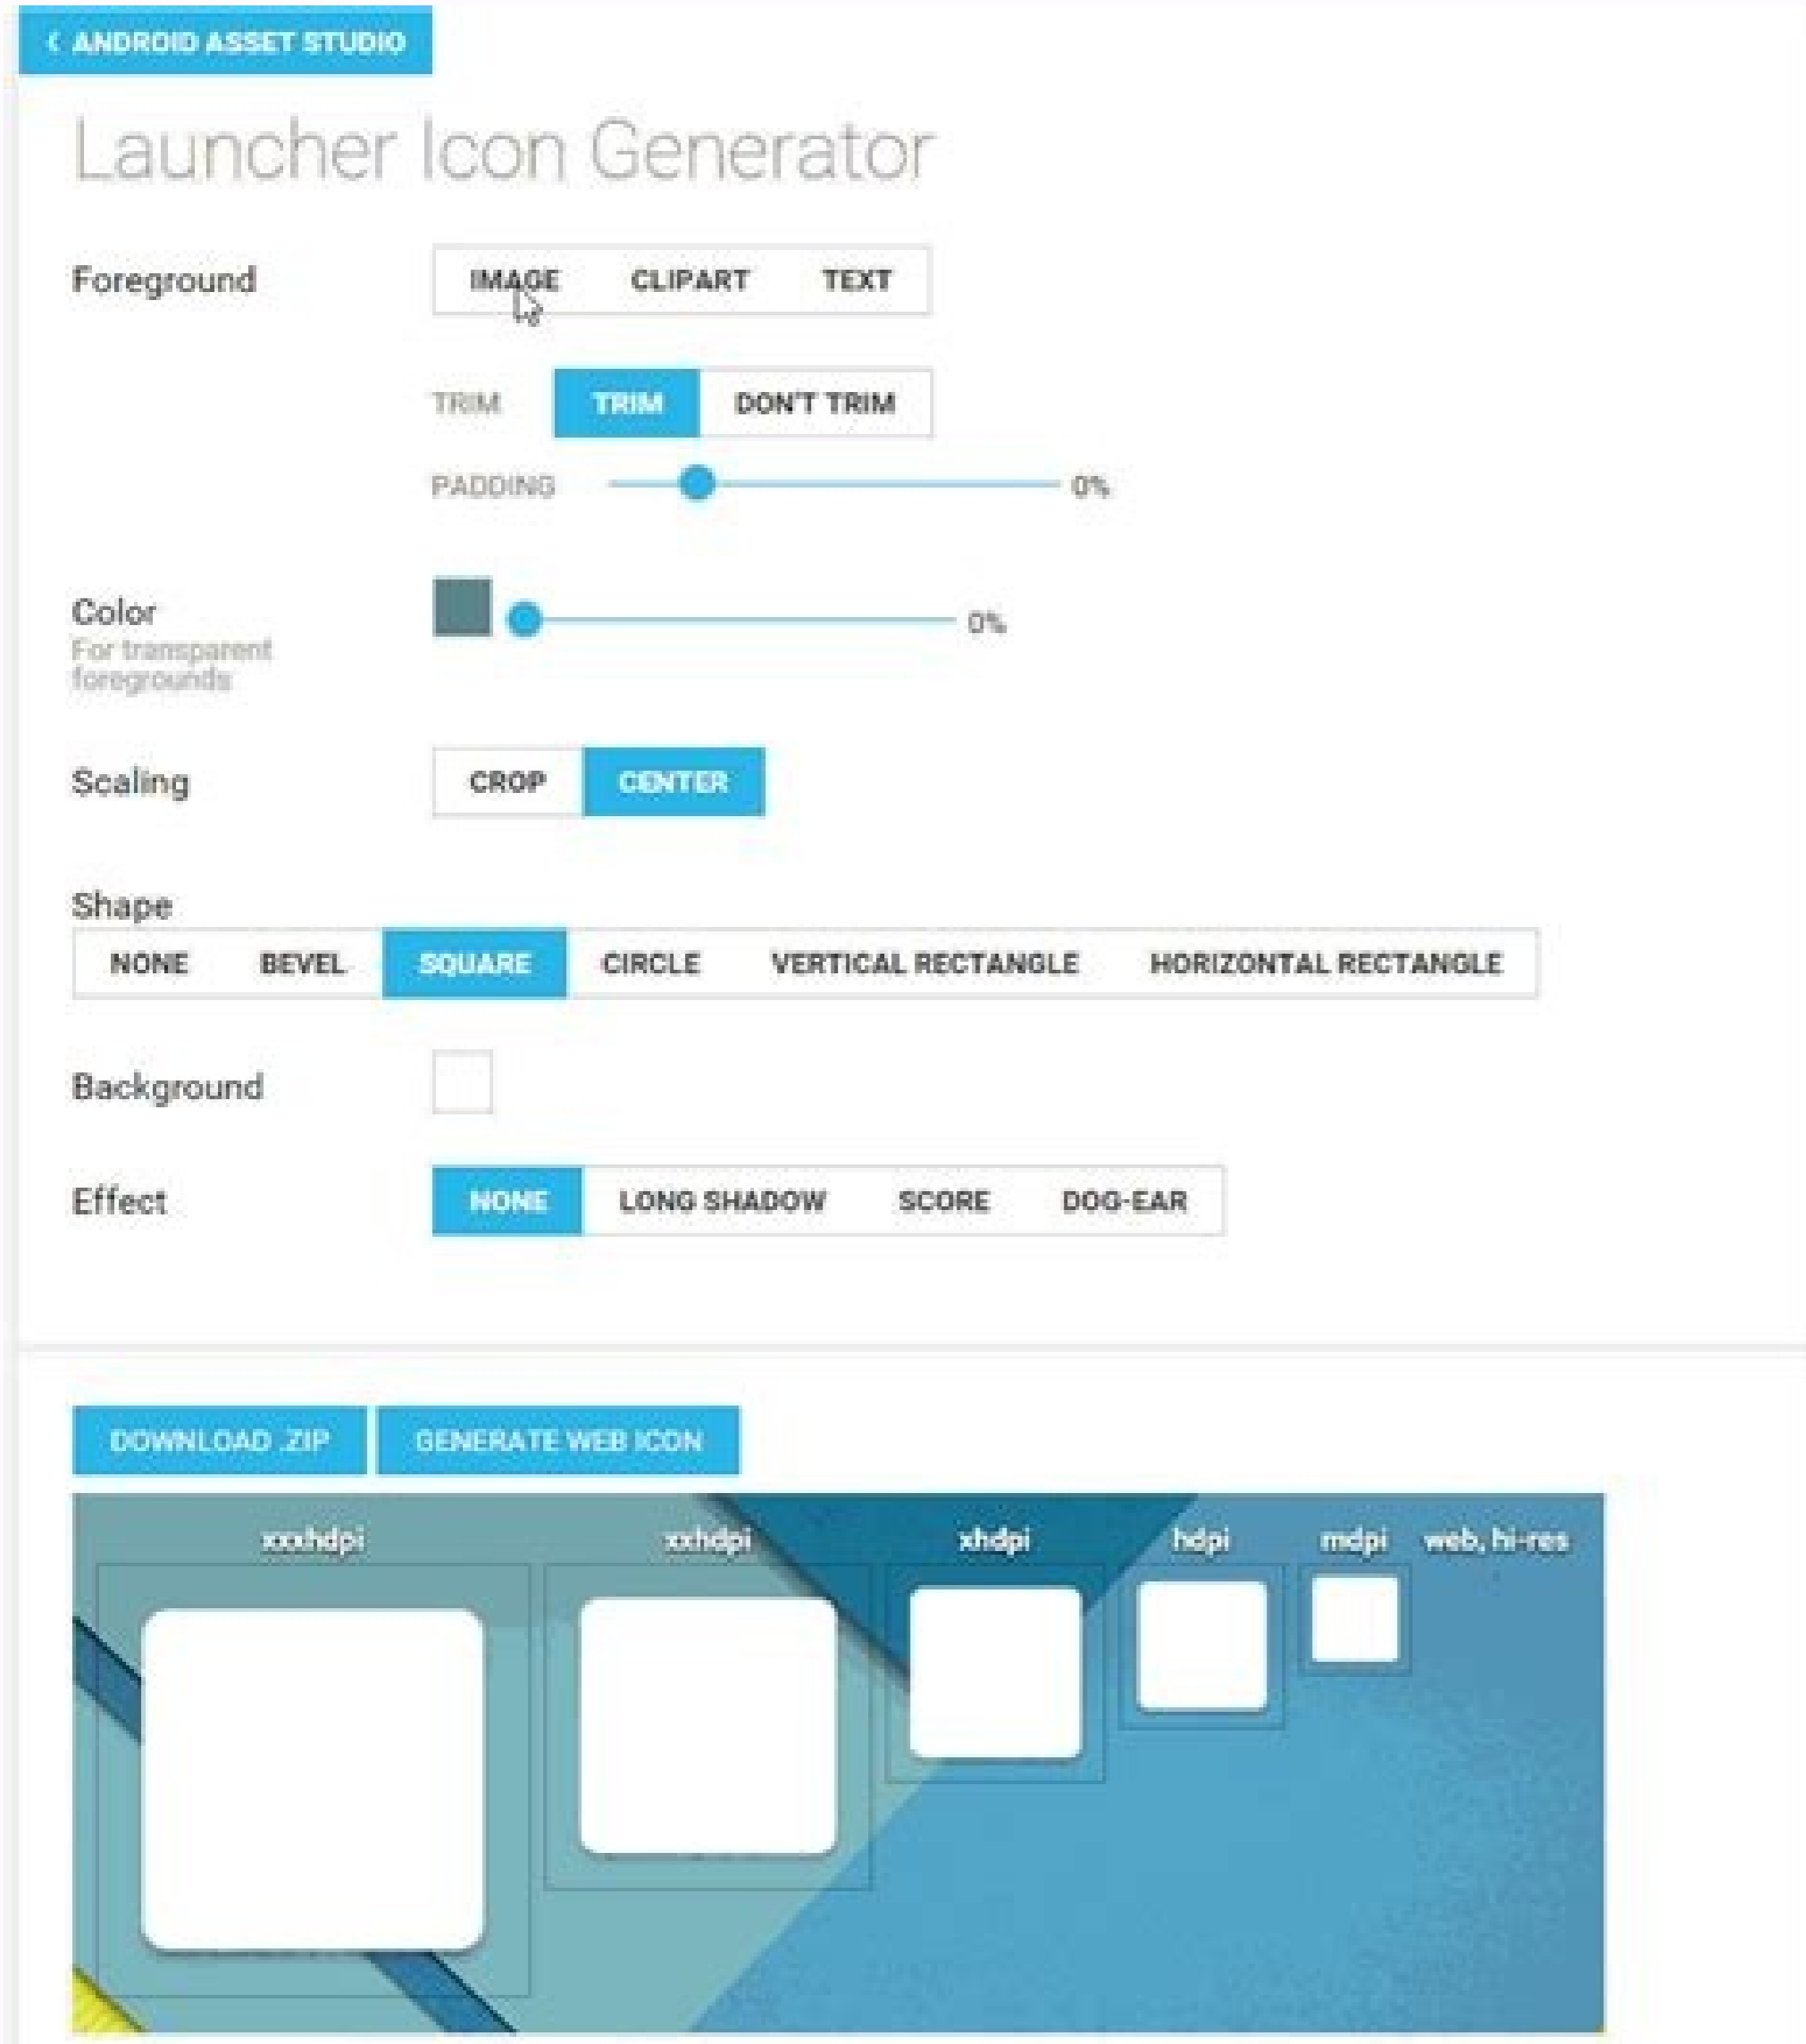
‹ ANDROID ASSET STUDIO

Launcher Icon Generator

Foreground

IMAGE CLIPART TEXT

TRIM TRIM DON'T TRIM

PADDING 0%

Color
For transparent foregrounds

0%

Scaling

CROP CENTER

Shape

NONE BEVEL SQUARE CIRCLE VERTICAL RECTANGLE HORIZONTAL RECTANGLE

Background

Effect

NONE LONG SHADOW SCORE DOG-EAR

DOWNLOAD .ZIP GENERATE WEB ICON

xxxhdpi xxhdpi xhdpi hdpi mdpi web, hi-res